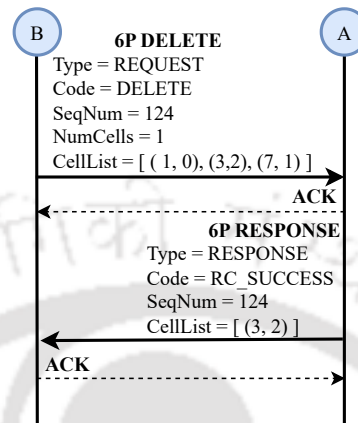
B

A

6P DELETE
Type = REQUEST
Code = DELETE
SeqNum = 124
NumCells = 1
CellList = [ ( 1, 0), (3,2), (7, 1) ]

ACK

6P RESPONSE
Type = RESPONSE
Code = RC_SUCCESS
SeqNum = 124
CellList = [ (3, 2) ]

ACK